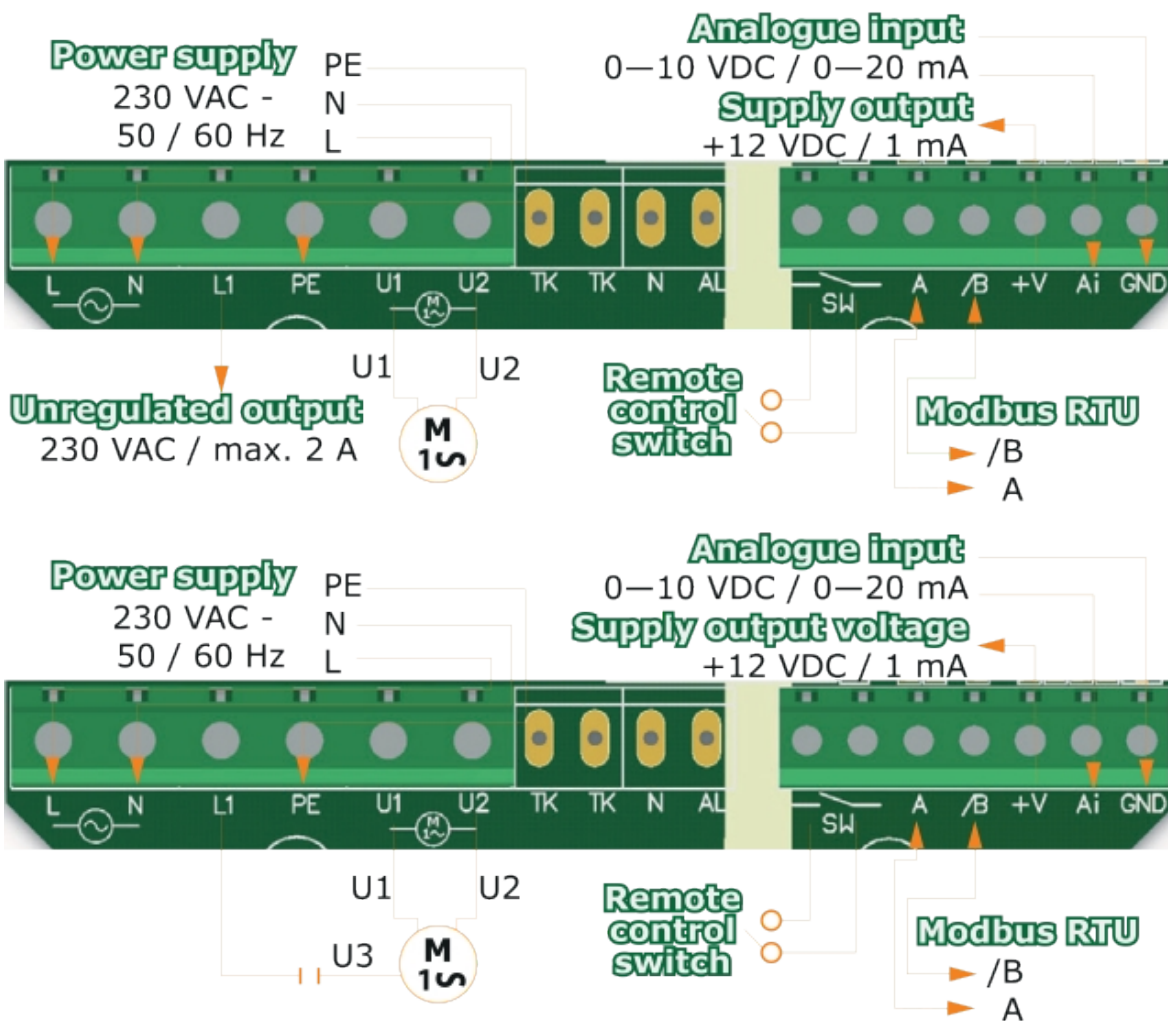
Power supply
230 VAC -
50 / 60 Hz
PE
N
L

Analogue input
0—10 VDC / 0—20 mA
Supply output
+12 VDC / 1 mA

L N L1 PE U1 U2 TK TK N AL SW A /B +V Ai GND

U1 U2
M
1~

Unregulated output
230 VAC / max. 2 A

Remote control switch

Modbus RTU
/B
A

Power supply
230 VAC -
50 / 60 Hz
PE
N
L

Analogue input
0—10 VDC / 0—20 mA
Supply output voltage
+12 VDC / 1 mA

L N L1 PE U1 U2 TK TK N AL SW A /B +V Ai GND

U1 U2
U3
M
1~

Remote control switch

Modbus RTU
/B
A